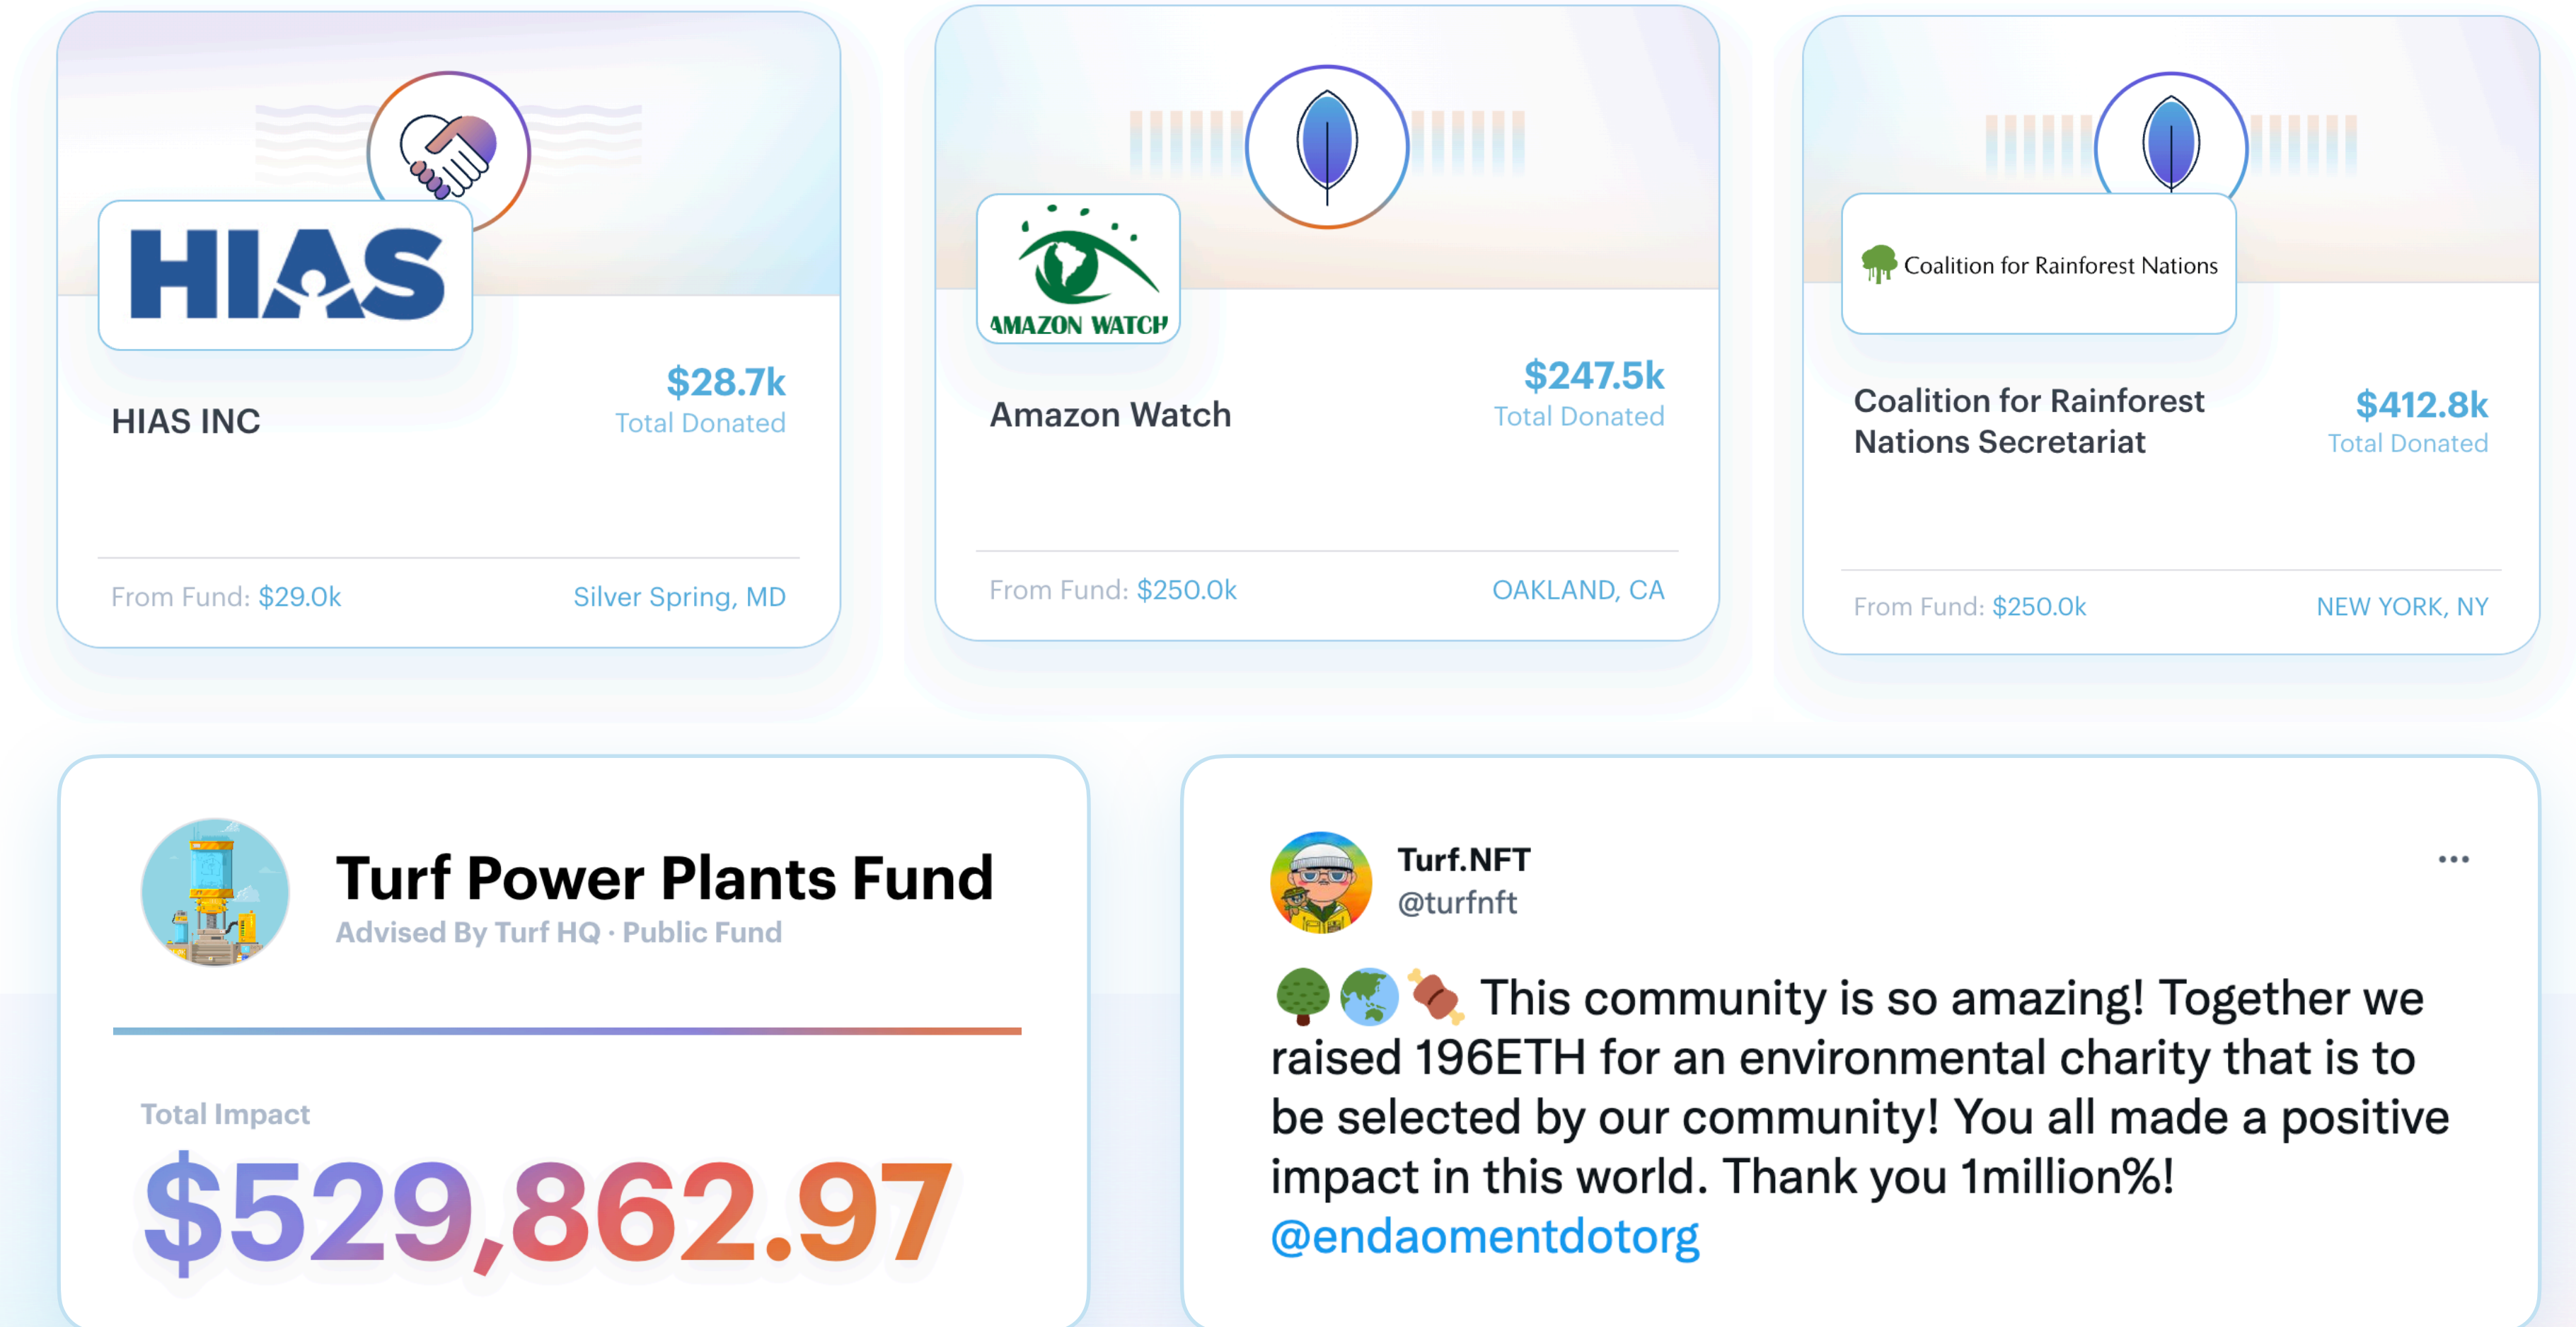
HIAS

HIAS INC

$28.7k
Total Donated

From Fund: $29.0k

Silver Spring, MD

AMAZON WATCH

Amazon Watch

$247.5k
Total Donated

From Fund: $250.0k

OAKLAND, CA

Coalition for Rainforest Nations

Coalition for Rainforest Nations Secretariat

$412.8k
Total Donated

From Fund: $250.0k

NEW YORK, NY

Turf Power Plants Fund

Advised By Turf HQ · Public Fund

Total Impact

$529,862.97

Turf.NFT
@turfnft

...

🌳🌏🍖 This community is so amazing! Together we raised 196ETH for an environmental charity that is to be selected by our community! You all made a positive impact in this world. Thank you 1million%! @endaomentdotorg